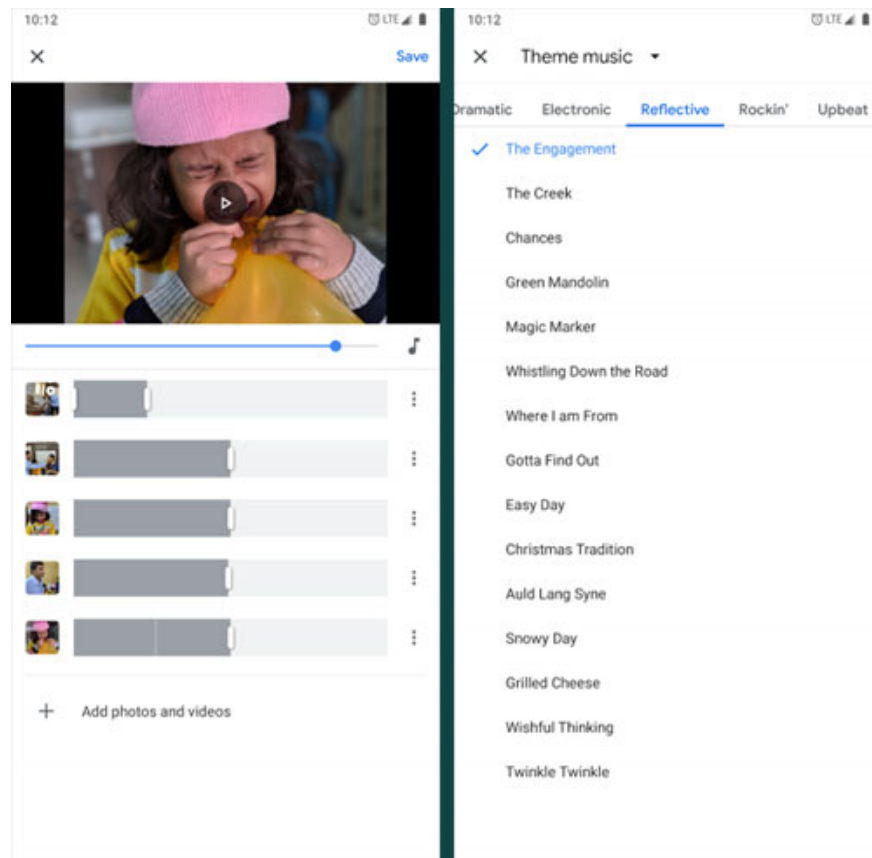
10:12

LTE

Save

Add photos and videos

10:12

LTE

Theme music

ramatic Electronic Reflective Rockin' Upbeat

The Engagement

The Creek

Chances

Green Mandolin

Magic Marker

Whistling Down the Road

Where I am From

Gotta Find Out

Easy Day

Christmas Tradition

Auld Lang Syne

Snowy Day

Grilled Cheese

Wishful Thinking

Twinkle Twinkle